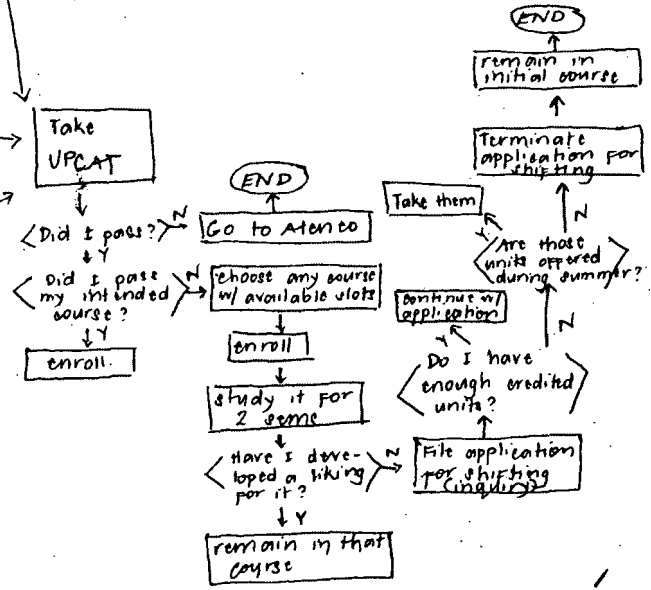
END
remain in initial course
Terminate application for shifting
Take them
Y
N
Are those units offered during summer?
Take UPCAT
END
Did I pass?
N
Go to Ateneo
Y
Did I pass my intended course?
choose any course w/ available slots
continue w/ application
Y
N
Y
enroll
enroll
Do I have enough credited units?
study it for 2 seme
Have I developed a liking for it?
N
File application for shifting (inquiry)
Y
remain in that course